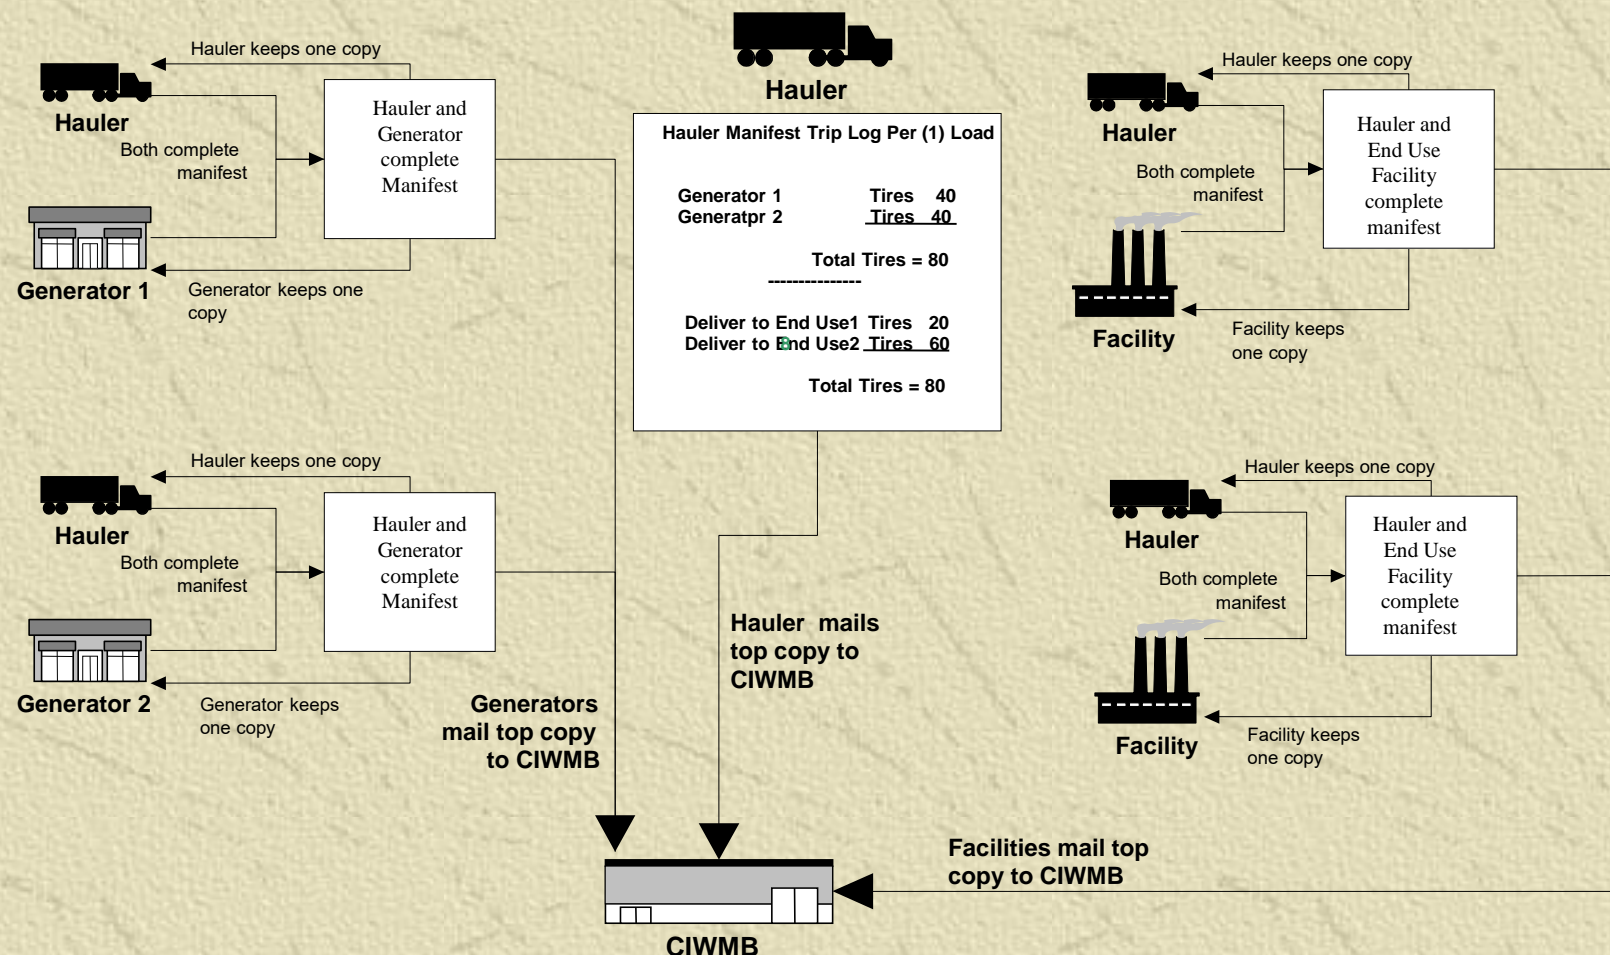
Hauler keeps one copy

Hauler

Both complete manifest

Hauler and Generator complete Manifest

Generator 1

Generator keeps one copy

Hauler

Hauler Manifest Trip Log Per (1) Load

Generator 1 Tires 40
Generatpr 2 Tires 40

Total Tires = 80

---------------

Deliver to End Use1 Tires 20
Deliver to End Use2 Tires 60

Total Tires = 80

Hauler keeps one copy

Hauler

Both complete manifest

Hauler and End Use Facility complete manifest

Facility

Facility keeps one copy

Hauler keeps one copy

Hauler

Both complete manifest

Hauler and Generator complete Manifest

Generator 2

Generator keeps one copy

Generators mail top copy to CIWMB

Hauler mails top copy to CIWMB

Hauler keeps one copy

Hauler

Both complete manifest

Hauler and End Use Facility complete manifest

Facility

Facility keeps one copy

Facilities mail top copy to CIWMB

CIWMB